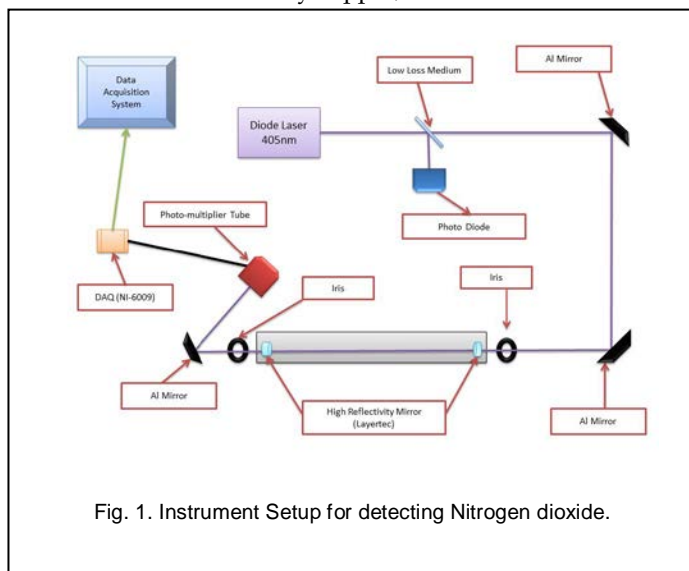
Data Acquisition System

Low Loss Medium

Al Mirror

Diode Laser 405nm

Photo-multiplier Tube

Photo Diode

DAQ (NI-6009)

Iris

Iris

Al Mirror

High Reflectivity Mirror (Layertec)

Al Mirror

Fig. 1. Instrument Setup for detecting Nitrogen dioxide.